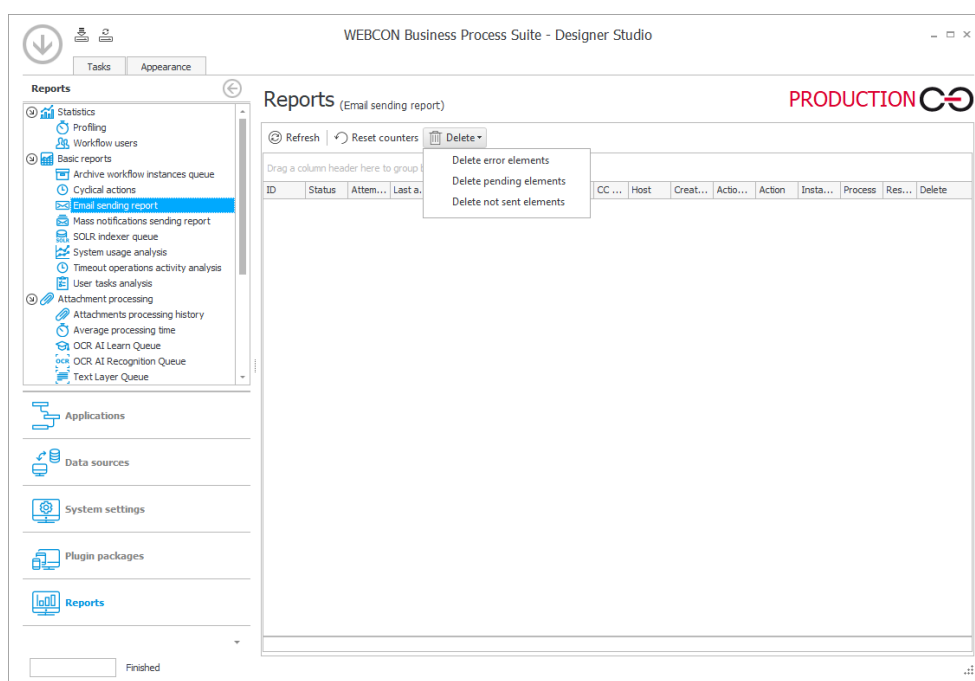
WEBCON Business Process Suite - Designer Studio

Tasks
Appearance

Reports

Statistics
Profiling
Workflow users
Basic reports
Archive workflow instances queue
Cyclical actions
Email sending report
Mass notifications sending report
SOLR indexer queue
System usage analysis
Timeout operations activity analysis
User tasks analysis
Attachment processing
Attachments processing history
Average processing time
OCR AI Learn Queue
OCR AI Recognition Queue
Text Layer Queue

Applications
Data sources
System settings
Plugin packages
Reports

Finished

Reports (Email sending report)

PRODUCTION

Refresh
Reset counters
Delete

Delete error elements
Delete pending elements
Delete not sent elements

Drag a column header here to group b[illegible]

| ID | Status | Attem... | Last a... | CC ... | Host | Creat... | Actio... | Action | Insta... | Process | Res... | Delete |
|---|---|---|---|---|---|---|---|---|---|---|---|---|